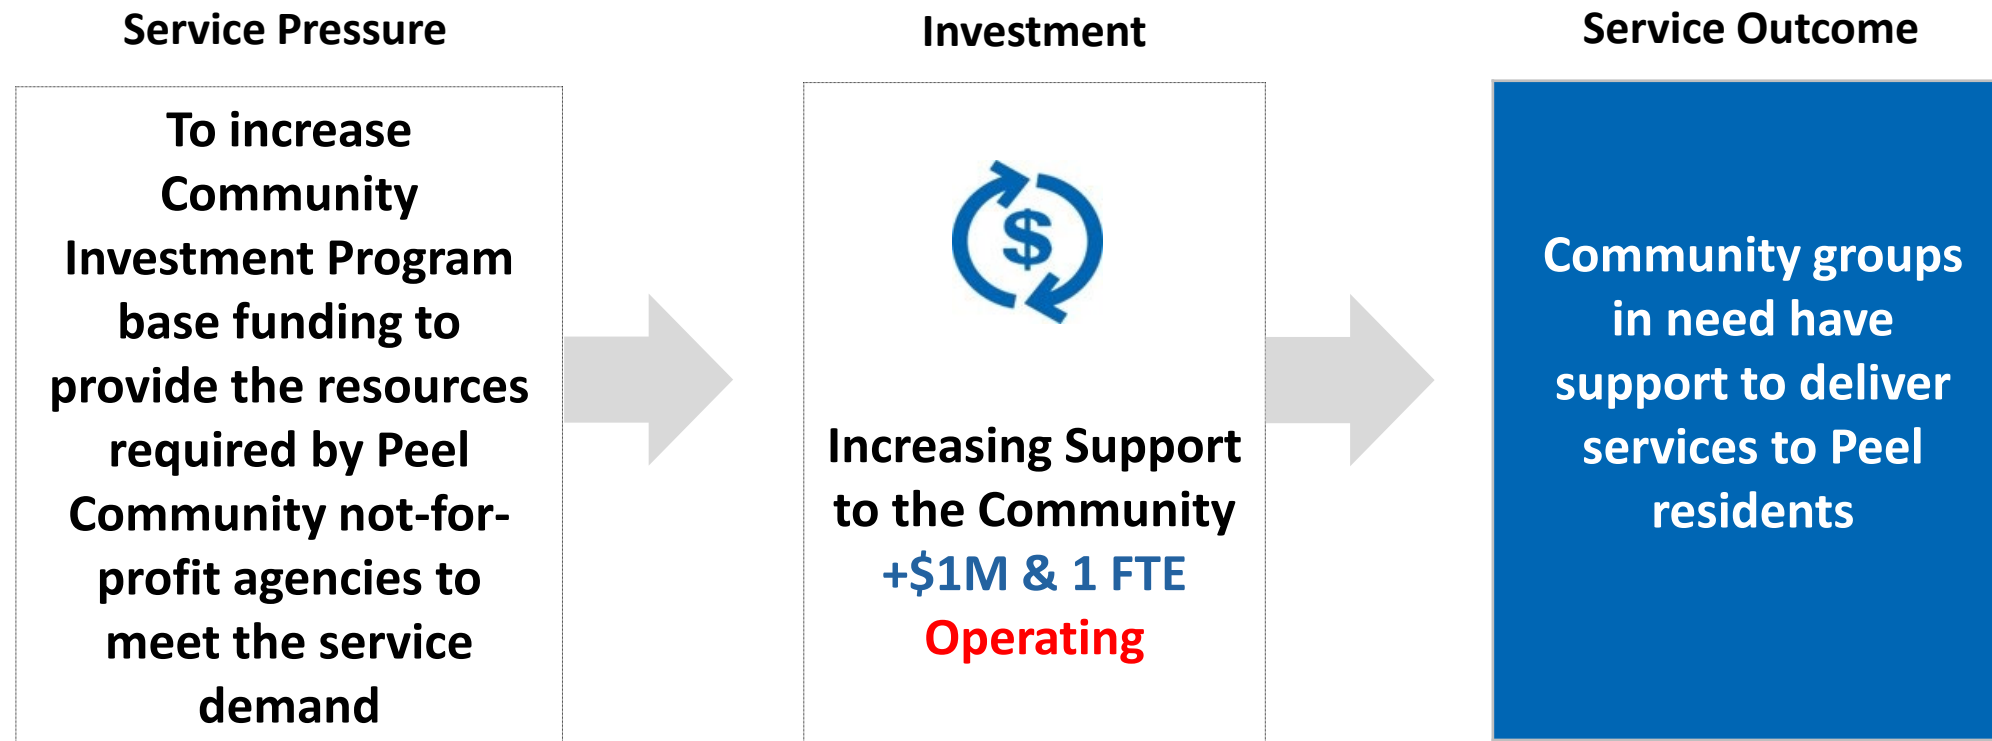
Service Pressure

To increase Community Investment Program base funding to provide the resources required by Peel Community not-for-profit agencies to meet the service demand

Investment

$

Increasing Support to the Community
+\$1M & 1 FTE
Operating

Service Outcome

Community groups in need have support to deliver services to Peel residents